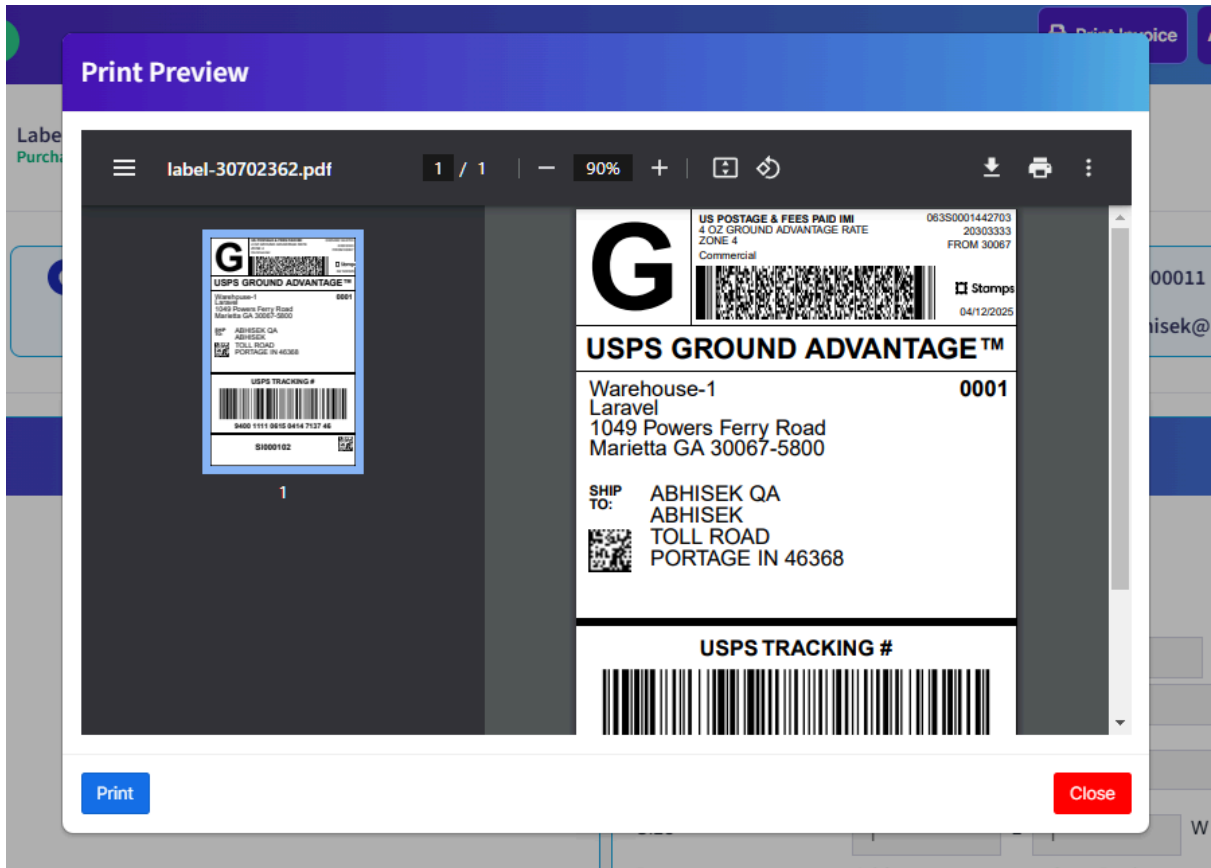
Print Invoice

Labe
Purcha

00011
isek@

Print Preview

label-30702362.pdf 1 / 1 90%

G
USPS POSTAGE & FEES PAID IMI
4 OZ GROUND ADVANTAGE RATE
ZONE 4
Commercial
063S0001442703
20303333
FROM 30067
Stamps
04/12/2025

USPS GROUND ADVANTAGE™

Warehouse-1
Laravel
1049 Powers Ferry Road
Marietta GA 30067-5800
0001

SHIP TO:
ABHISEK QA
ABHISEK
TOLL ROAD
PORTAGE IN 46368

USPS TRACKING #

9400 1111 0615 0414 7137 46

SI000102

1

Print
Close